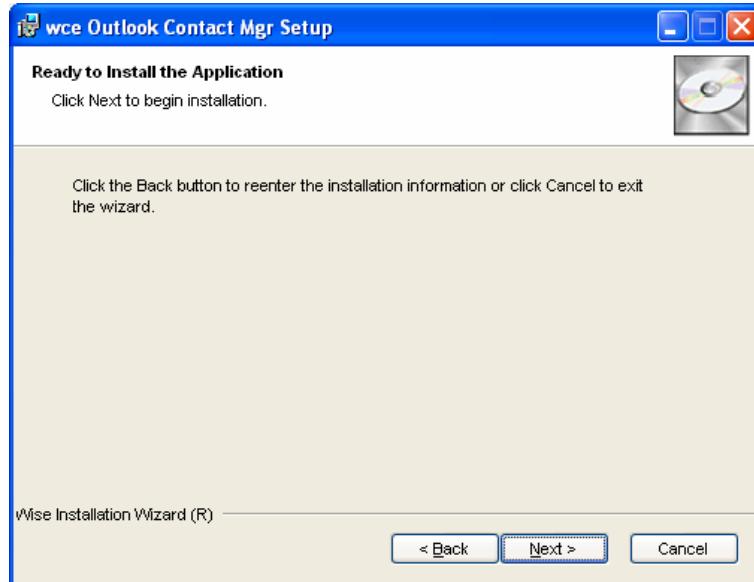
wce Outlook Contact Mgr Setup

Ready to Install the Application

Click Next to begin installation.

Click the Back button to reenter the installation information or click Cancel to exit the wizard.

Wise Installation Wizard (R)

< Back

Next >

Cancel